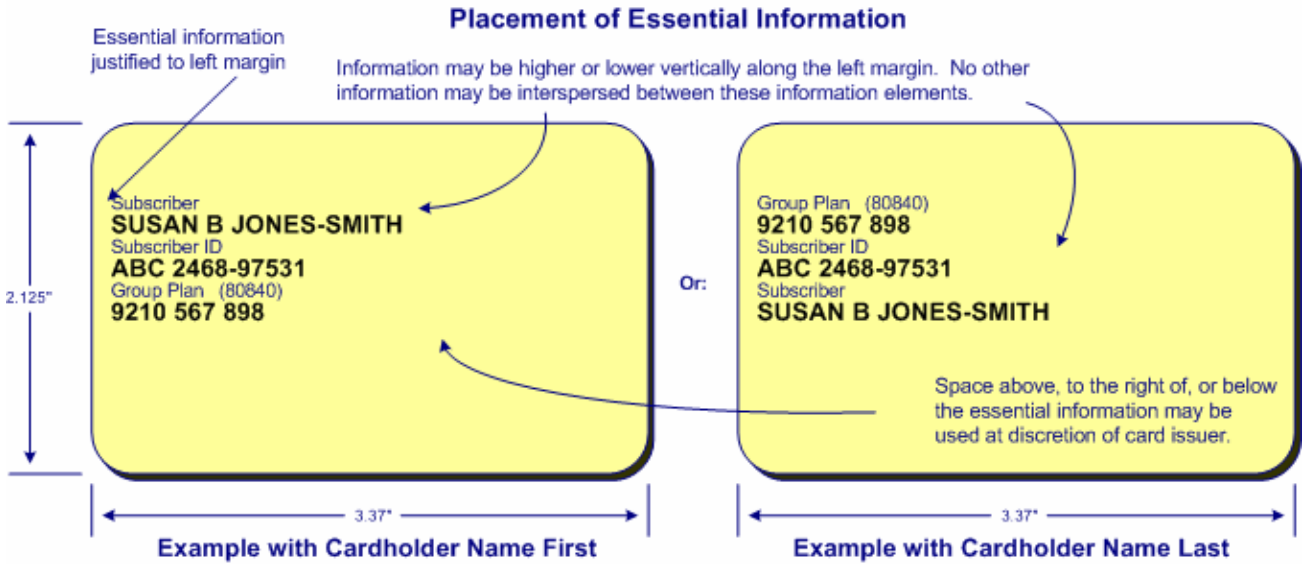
Placement of Essential Information

Essential information justified to left margin

Information may be higher or lower vertically along the left margin. No other information may be interspersed between these information elements.

2.125"

Subscriber
SUSAN B JONES-SMITH
Subscriber ID
ABC 2468-97531
Group Plan (80840)
9210 567 898

Or:

Group Plan (80840)
9210 567 898
Subscriber ID
ABC 2468-97531
Subscriber
SUSAN B JONES-SMITH

Space above, to the right of, or below the essential information may be used at discretion of card issuer.

3.37"

3.37"

Example with Cardholder Name First

Example with Cardholder Name Last